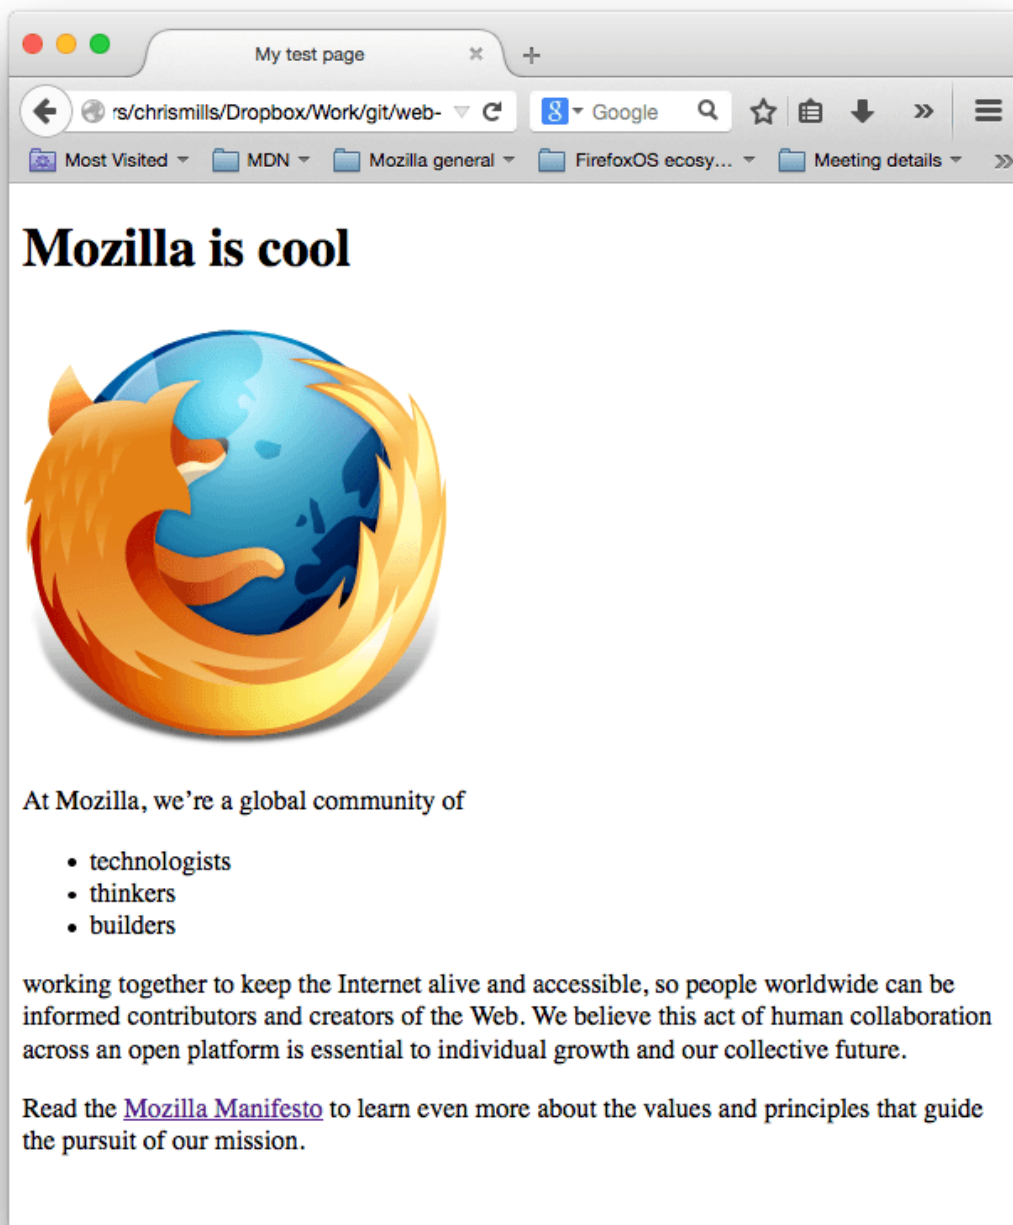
My test page ×
+
rs/chrismills/Dropbox/Work/git/web-
Google
Most Visited
MDN
Mozilla general
FirefoxOS ecosy...
Meeting details
»

Mozilla is cool

At Mozilla, we’re a global community of

- technologists
- thinkers
- builders

working together to keep the Internet alive and accessible, so people worldwide can be informed contributors and creators of the Web. We believe this act of human collaboration across an open platform is essential to individual growth and our collective future.

Read the Mozilla Manifesto to learn even more about the values and principles that guide the pursuit of our mission.